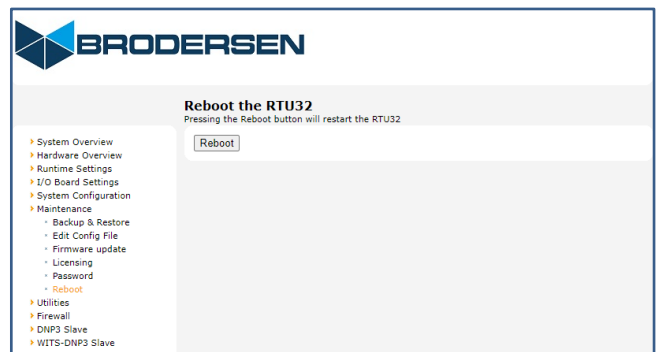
BRODERSEN

Reboot the RTU32
Pressing the Reboot button will restart the RTU32

Reboot

System Overview
Hardware Overview
Runtime Settings
I/O Board Settings
System Configuration
Maintenance
Backup & Restore
Edit Config File
Firmware update
Licensing
Password
Reboot
Utilities
Firewall
DNP3 Slave
WITS-DNP3 Slave